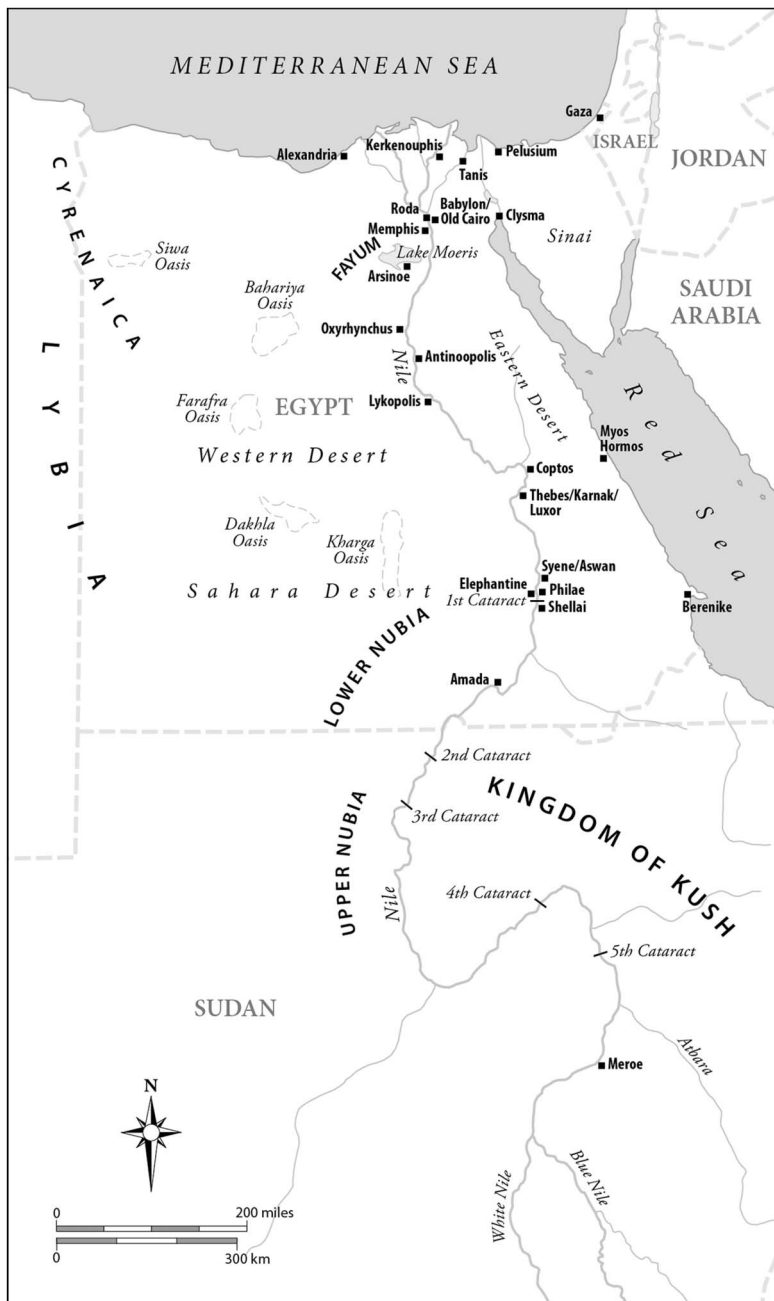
MEDITERRANEAN SEA

Gaza
ISRAEL
JORDAN
Alexandria
Kerkenouphis
Pelusium
Tanis
CYRENAICA
Roda
Babylon/ Old Cairo
Clysma
Memphis
Sinai
Siwa Oasis
Lake Moeris
FAYUM
Arsinoe
Bahariya Oasis
SAUDI ARABIA
Oxyrhynchus
Eastern Desert
Nile
Antinoopolis
LYBIA
Red Sea
Farafra Oasis
EGYPT
Lykopolis
Myos Hormos
Western Desert
Coptos
Thebes/Karnak/ Luxor
Dakhla Oasis
Kharga Oasis
Syene/Aswan
Sahara Desert
Elephantine
Philae
1st Cataract
Shellai
Berenike
LOWER NUBIA
Amada
2nd Cataract
KINGDOM OF KUSH
UPPER NUBIA
3rd Cataract
Nile
4th Cataract
5th Cataract
SUDAN
Atbara
Meroe
N
Blue Nile
White Nile
0
200 miles
0
300 km